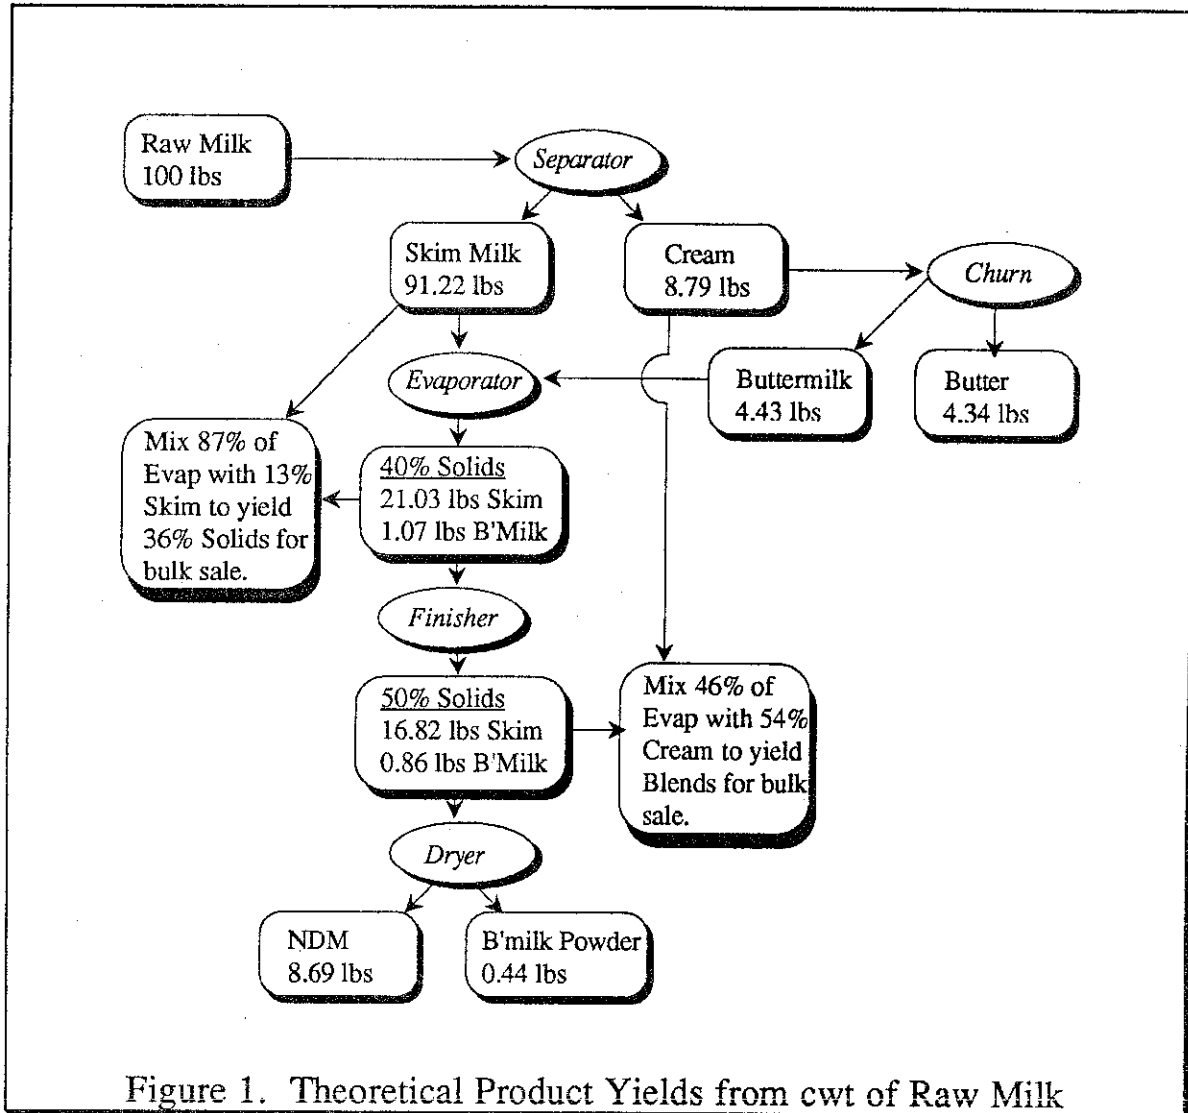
Raw Milk
100 lbs

Separator

Skim Milk
91.22 lbs

Cream
8.79 lbs

Churn

Evaporator

Buttermilk
4.43 lbs

Butter
4.34 lbs

Mix 87% of Evap with 13% Skim to yield 36% Solids for bulk sale.

40% Solids
21.03 lbs Skim
1.07 lbs B'Milk

Finisher

50% Solids
16.82 lbs Skim
0.86 lbs B'Milk

Mix 46% of Evap with 54% Cream to yield Blends for bulk sale.

Dryer

NDM
8.69 lbs

B'milk Powder
0.44 lbs

Figure 1. Theoretical Product Yields from cwt of Raw Milk